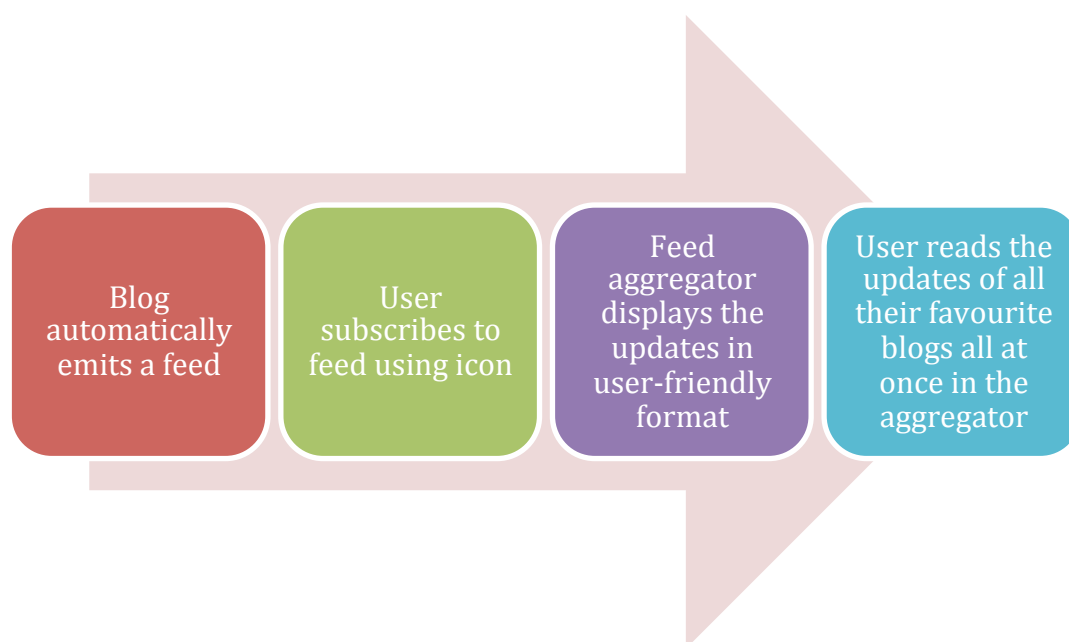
Blog automatically emits a feed

User subscribes to feed using icon

Feed aggregator displays the updates in user-friendly format

User reads the updates of all their favourite blogs all at once in the aggregator